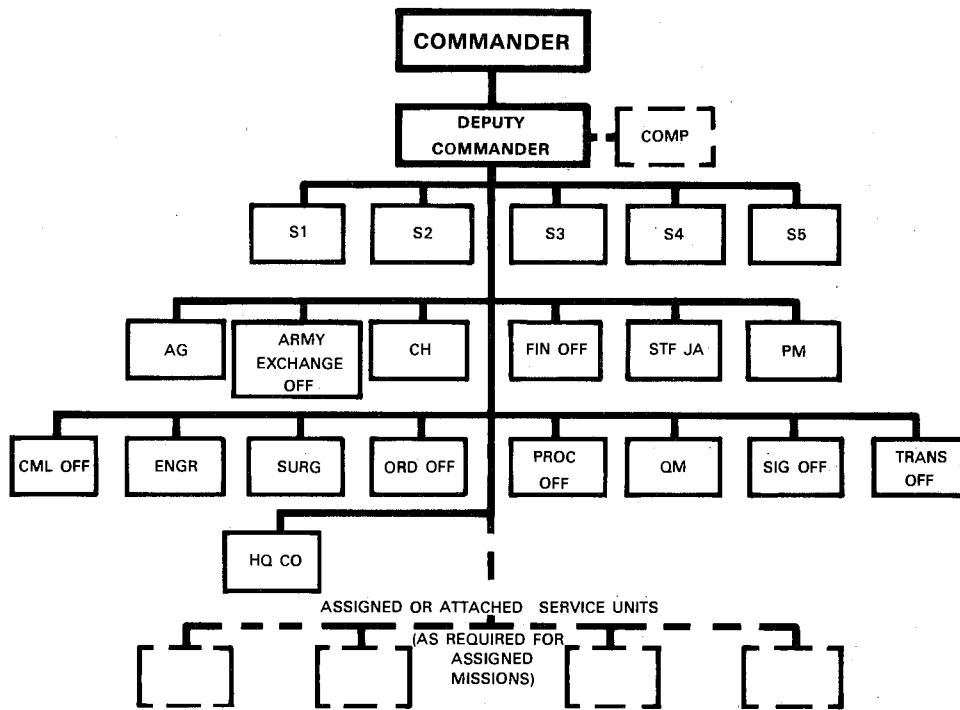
COMMANDER

DEPUTY COMMANDER

COMP

S1

S2

S3

S4

S5

AG

ARMY EXCHANGE OFF

CH

FIN OFF

STF JA

PM

CML OFF

ENGR

SURG

ORD OFF

PROC OFF

QM

SIG OFF

TRANS OFF

HQ CO

ASSIGNED OR ATTACHED SERVICE UNITS (AS REQUIRED FOR ASSIGNED MISSIONS)